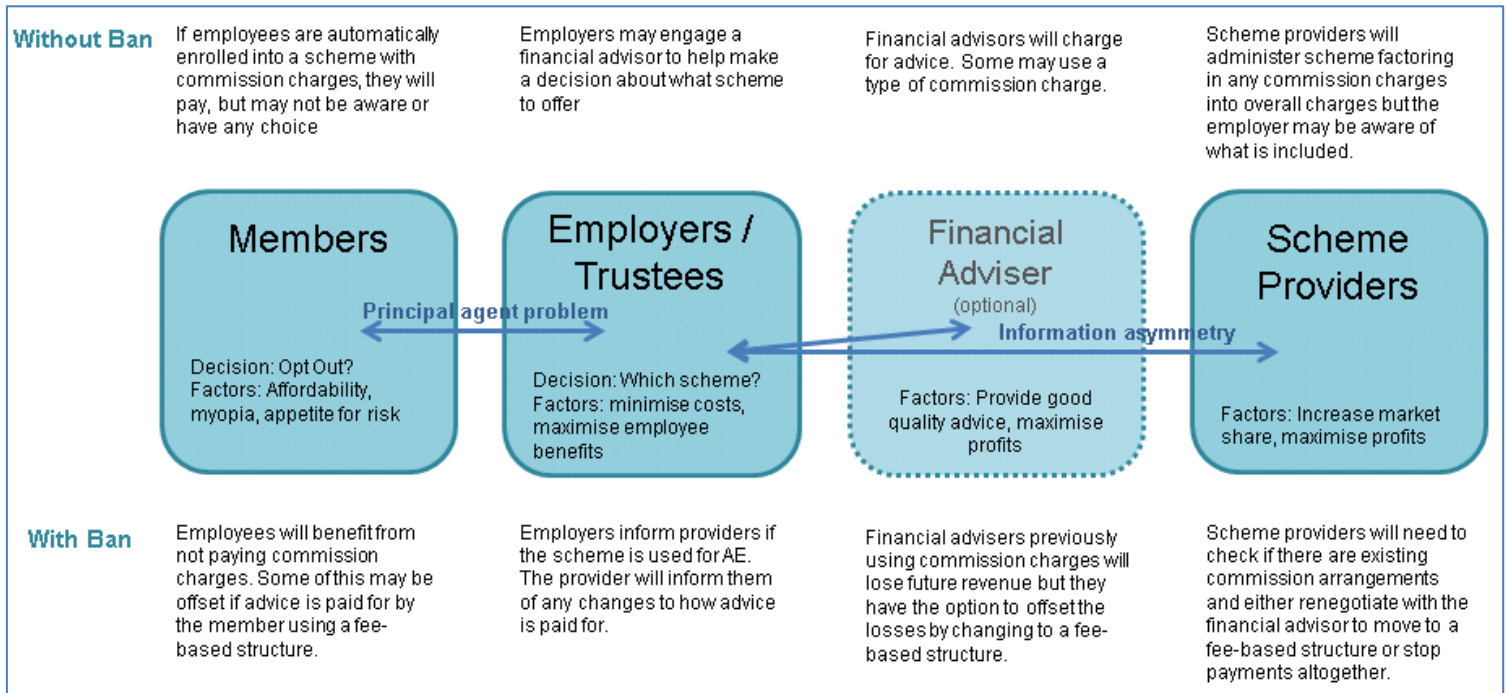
Without Ban

If employees are automatically enrolled into a scheme with commission charges, they will pay, but may not be aware or have any choice

Employers may engage a financial advisor to help make a decision about what scheme to offer

Financial advisors will charge for advice. Some may use a type of commission charge.

Scheme providers will administer scheme factoring in any commission charges into overall charges but the employer may be aware of what is included.

Members

Decision: Opt Out?
Factors: Affordability, myopia, appetite for risk

Principal agent problem

Employers / Trustees

Decision: Which scheme?
Factors: minimise costs, maximise employee benefits

Financial Adviser
(optional)

Information asymmetry

Factors: Provide good quality advice, maximise profits

Scheme Providers

Factors: Increase market share, maximise profits

With Ban

Employees will benefit from not paying commission charges. Some of this may be offset if advice is paid for by the member using a fee-based structure.

Employers inform providers if the scheme is used for AE. The provider will inform them of any changes to how advice is paid for.

Financial advisers previously using commission charges will lose future revenue but they have the option to offset the losses by changing to a fee-based structure.

Scheme providers will need to check if there are existing commission arrangements and either renegotiate with the financial advisor to move to a fee-based structure or stop payments altogether.